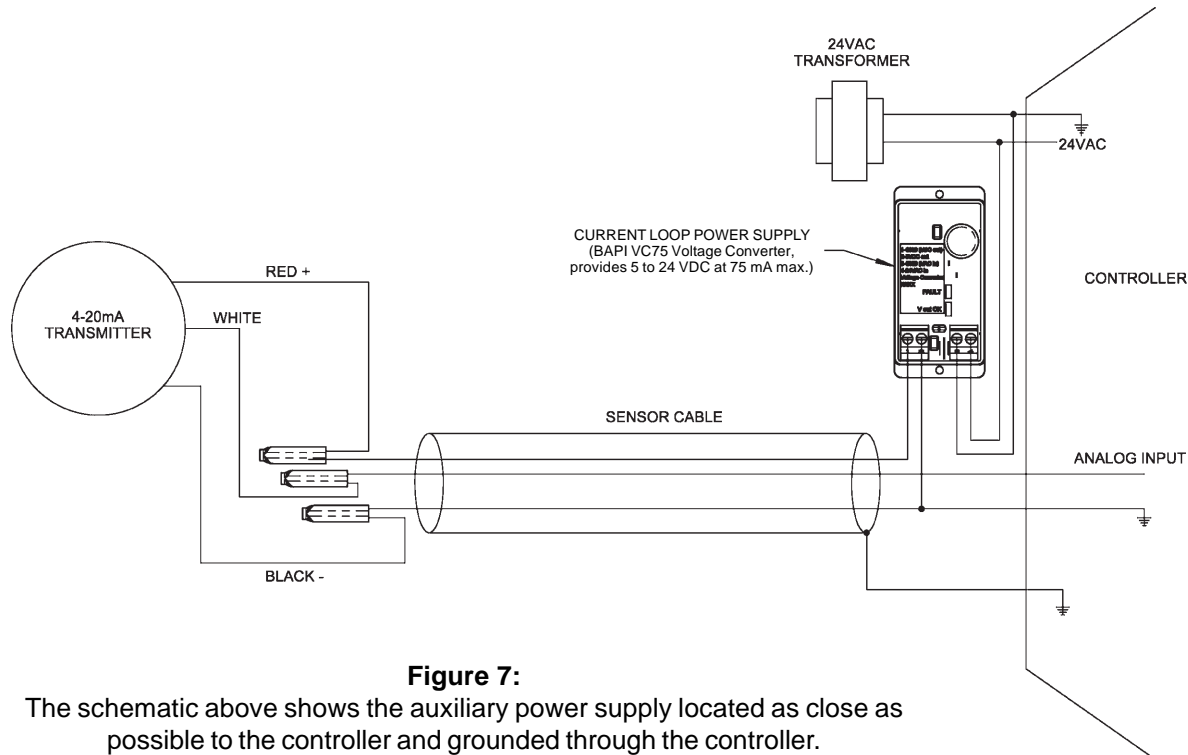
24VAC
TRANSFORMER

24VAC

CURRENT LOOP POWER SUPPLY
(BAPI VC75 Voltage Converter,
provides 5 to 24 VDC at 75 mA max.)

FAULT

V out OK

CONTROLLER

RED +

4-20mA
TRANSMITTER

WHITE

SENSOR CABLE

ANALOG INPUT

BLACK -

**Figure 7:**
The schematic above shows the auxiliary power supply located as close as possible to the controller and grounded through the controller.